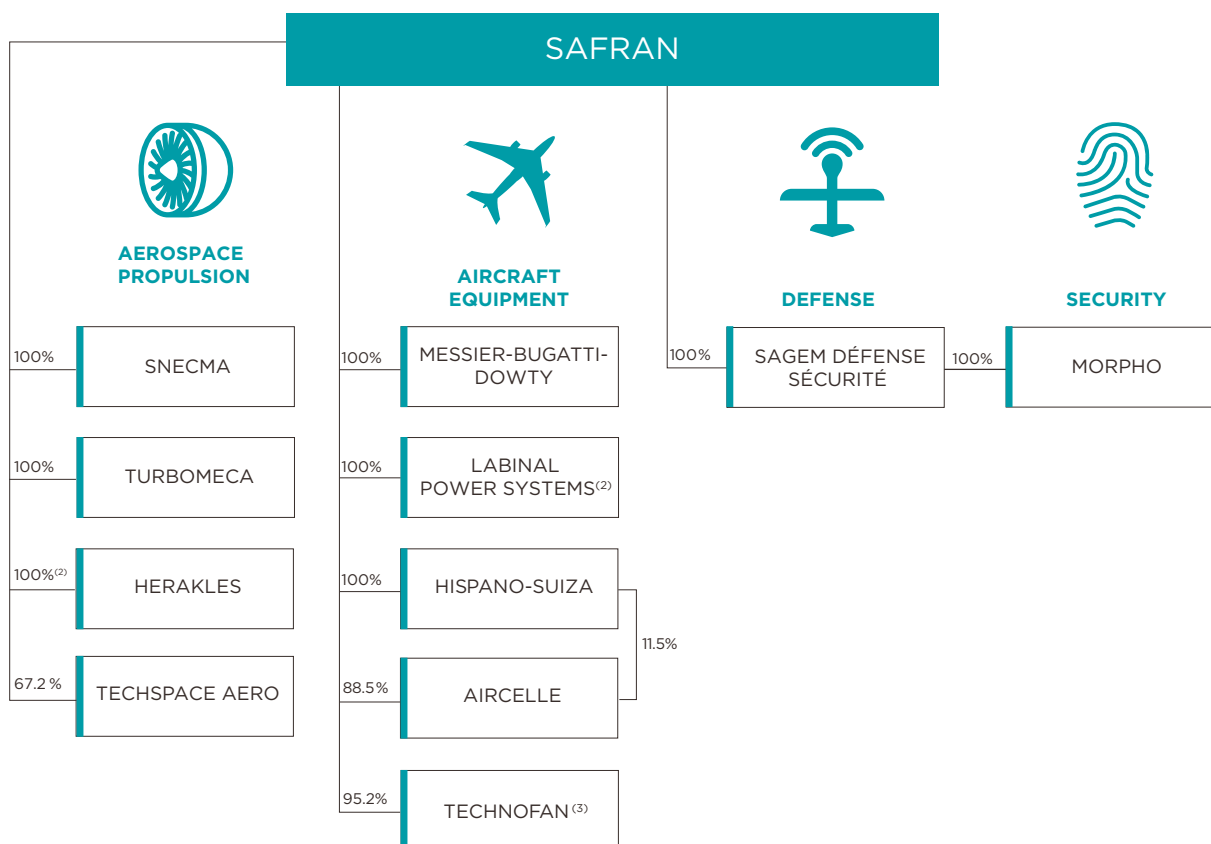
SAFRAN

AEROSPACE PROPULSION

AIRCRAFT EQUIPMENT

DEFENSE

SECURITY

100%
SNECMA

100%
TURBOMECA

100%$^{(2)}$
HERAKLES

67.2 %
TECHSPACE AERO

100%
MESSIER-BUGATTI-DOWTY

100%
LABINAL POWER SYSTEMS$^{(2)}$

100%
HISPANO-SUIZA

11.5%

88.5%
AIRCELLE

95.2%
TECHNOFAN$^{(3)}$

100%
SAGEM DÉFENSE SÉCURITÉ

100%
MORPHO